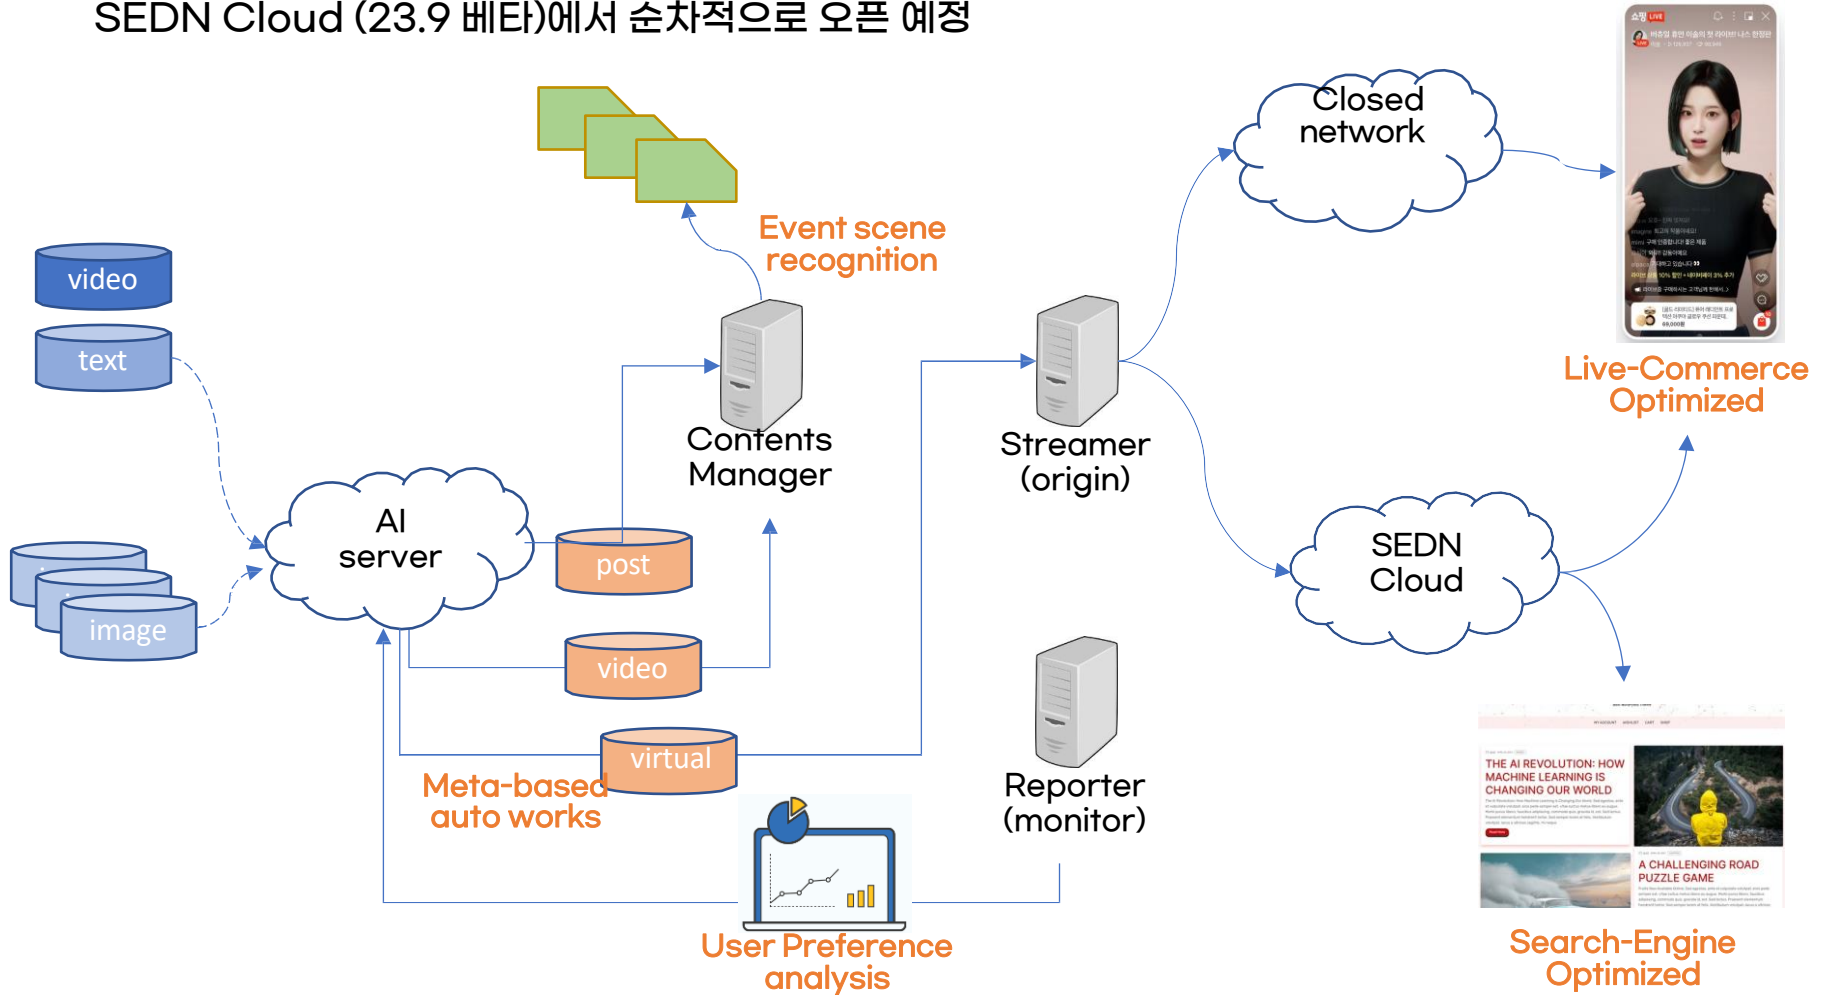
SEDN Cloud (23.9 베타)에서 순차적으로 오픈 예정

video

text

image

AI server

Event scene recognition

Contents Manager

post

video

virtual

Meta-based auto works

User Preference analysis

Streamer (origin)

Reporter (monitor)

Closed network

SEDN Cloud

Live-Commerce Optimized

THE AI REVOLUTION: HOW MACHINE LEARNING IS CHANGING OUR WORLD

A CHALLENGING ROAD PUZZLE GAME

Search-Engine Optimized